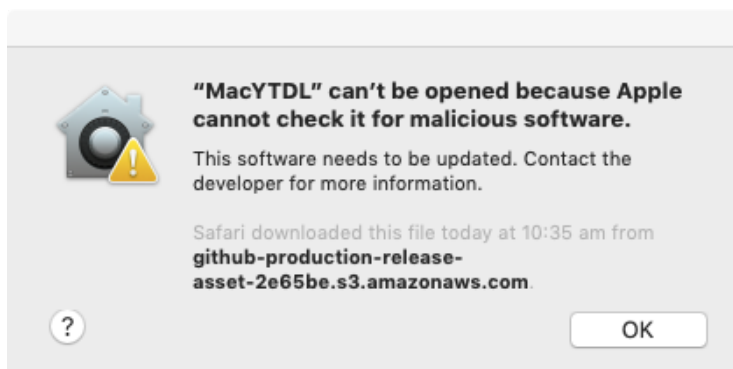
“MacYTDL” can’t be opened because Apple cannot check it for malicious software.

This software needs to be updated. Contact the developer for more information.

Safari downloaded this file today at 10:35 am from github-production-release-asset-2e65be.s3.amazonaws.com.

?

OK